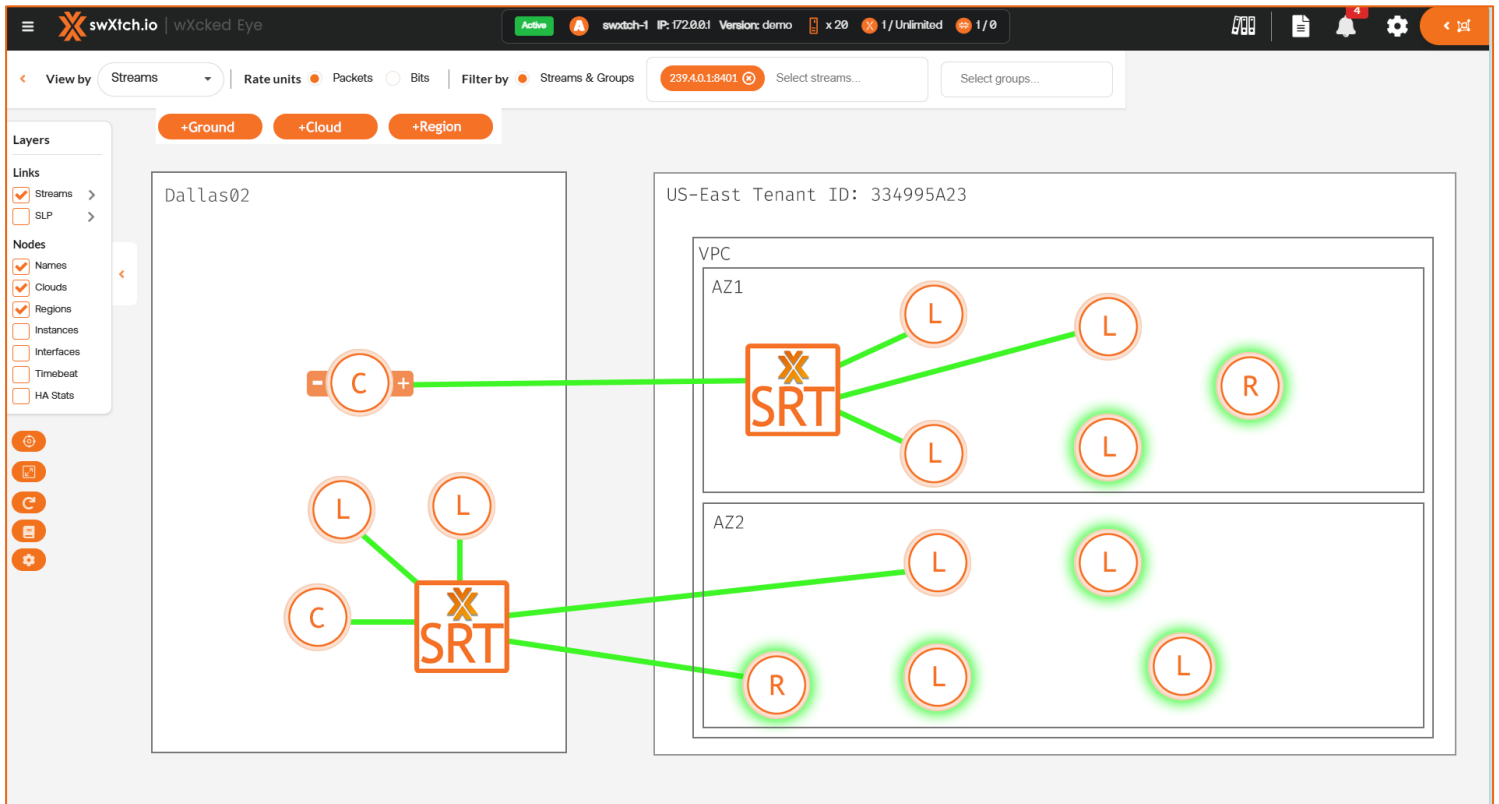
swXtch.io | wXcked Eye

Active A swxtch-1 IP: 172.0.0.1 Version: demo x 20 1 / Unlimited 1 / 0

4

View by Streams | Rate units Packets Bits | Filter by Streams & Groups

239.4.0.1:8401 Select streams... Select groups...

+Ground +Cloud +Region

Layers

Links

Streams

SLP

Nodes

Names

Clouds

Regions

Instances

Interfaces

Timebeat

HA Stats

Dallas02

C

L

L

C

SRT

US-East Tenant ID: 334995A23

VPC

AZ1

L

L

R

SRT

L

L

AZ2

L

L

R

L

L